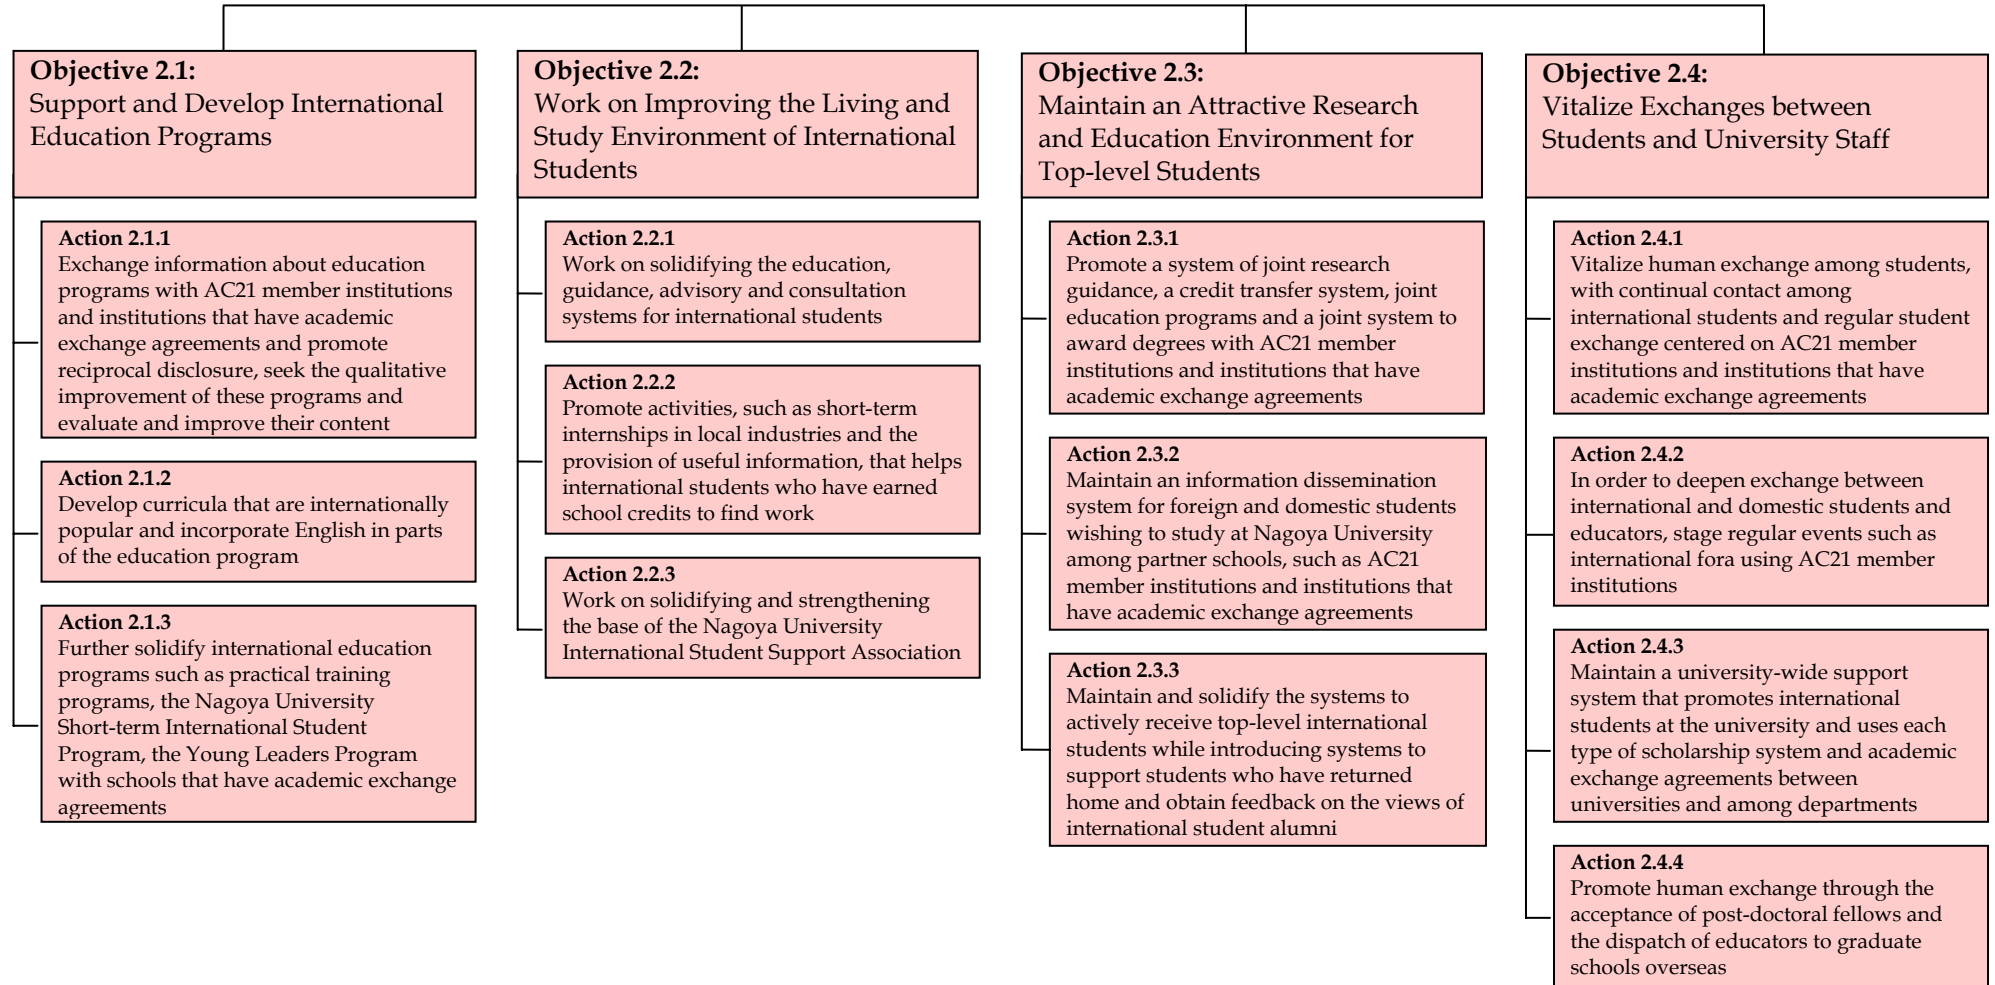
**Objective 2.1:**
Support and Develop International Education Programs

**Action 2.1.1**
Exchange information about education programs with AC21 member institutions and institutions that have academic exchange agreements and promote reciprocal disclosure, seek the qualitative improvement of these programs and evaluate and improve their content

**Action 2.1.2**
Develop curricula that are internationally popular and incorporate English in parts of the education program

**Action 2.1.3**
Further solidify international education programs such as practical training programs, the Nagoya University Short-term International Student Program, the Young Leaders Program with schools that have academic exchange agreements

**Objective 2.2:**
Work on Improving the Living and Study Environment of International Students

**Action 2.2.1**
Work on solidifying the education, guidance, advisory and consultation systems for international students

**Action 2.2.2**
Promote activities, such as short-term internships in local industries and the provision of useful information, that helps international students who have earned school credits to find work

**Action 2.2.3**
Work on solidifying and strengthening the base of the Nagoya University International Student Support Association

**Objective 2.3:**
Maintain an Attractive Research and Education Environment for Top-level Students

**Action 2.3.1**
Promote a system of joint research guidance, a credit transfer system, joint education programs and a joint system to award degrees with AC21 member institutions and institutions that have academic exchange agreements

**Action 2.3.2**
Maintain an information dissemination system for foreign and domestic students wishing to study at Nagoya University among partner schools, such as AC21 member institutions and institutions that have academic exchange agreements

**Action 2.3.3**
Maintain and solidify the systems to actively receive top-level international students while introducing systems to support students who have returned home and obtain feedback on the views of international student alumni

**Objective 2.4:**
Vitalize Exchanges between Students and University Staff

**Action 2.4.1**
Vitalize human exchange among students, with continual contact among international students and regular student exchange centered on AC21 member institutions and institutions that have academic exchange agreements

**Action 2.4.2**
In order to deepen exchange between international and domestic students and educators, stage regular events such as international fora using AC21 member institutions

**Action 2.4.3**
Maintain a university-wide support system that promotes international students at the university and uses each type of scholarship system and academic exchange agreements between universities and among departments

**Action 2.4.4**
Promote human exchange through the acceptance of post-doctoral fellows and the dispatch of educators to graduate schools overseas